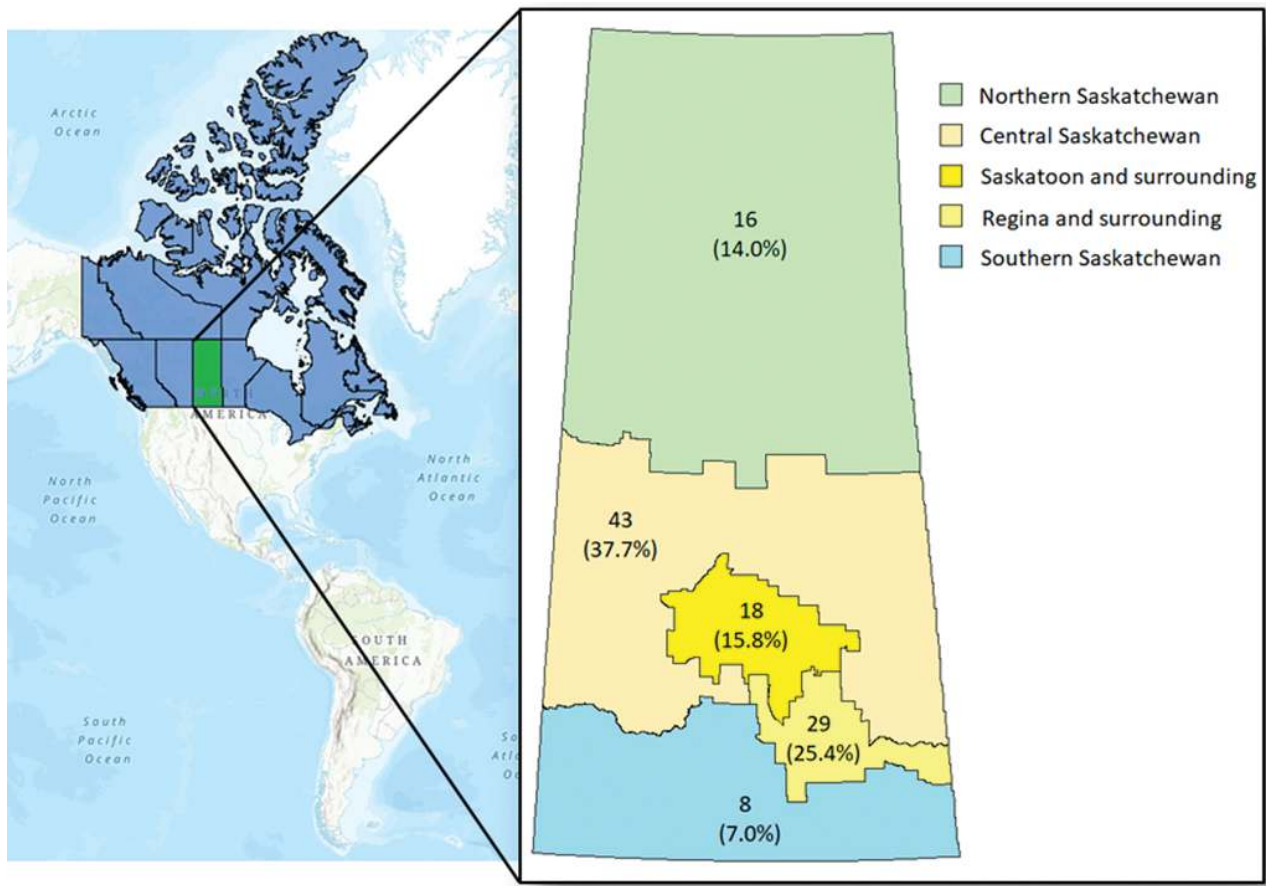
Arctic Ocean

NORTH AMERICA

North Pacific Ocean

North Atlantic Ocean

SOUTH AMERICA

South Pacific Ocean

South Atlantic Ocean

Northern Saskatchewan
Central Saskatchewan
Saskatoon and surrounding
Regina and surrounding
Southern Saskatchewan

16
(14.0%)

43
(37.7%)

18
(15.8%)

29
(25.4%)

8
(7.0%)